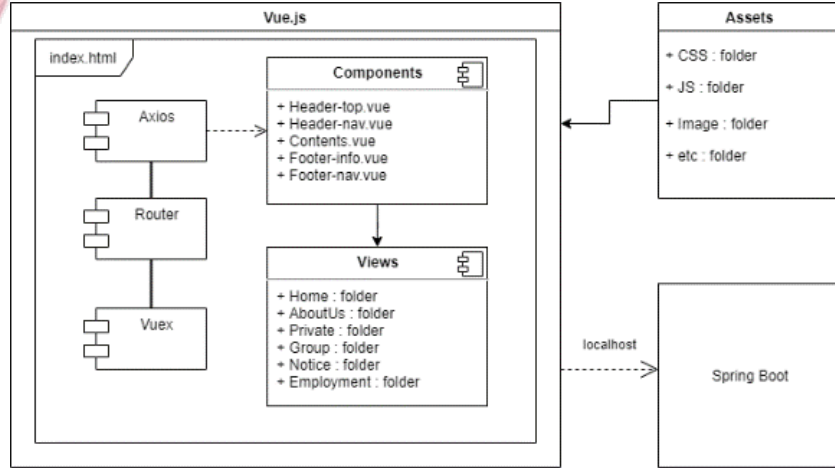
Vue.js

index.html

Axios

Router

Vuex

Components

+ Header-top.vue
+ Header-nav.vue
+ Contents.vue
+ Footer-info.vue
+ Footer-nav.vue

Views

+ Home : folder
+ AboutUs : folder
+ Private : folder
+ Group : folder
+ Notice : folder
+ Employment : folder

Assets

+ CSS : folder
+ JS : folder
+ Image : folder
+ etc : folder

localhost

Spring Boot